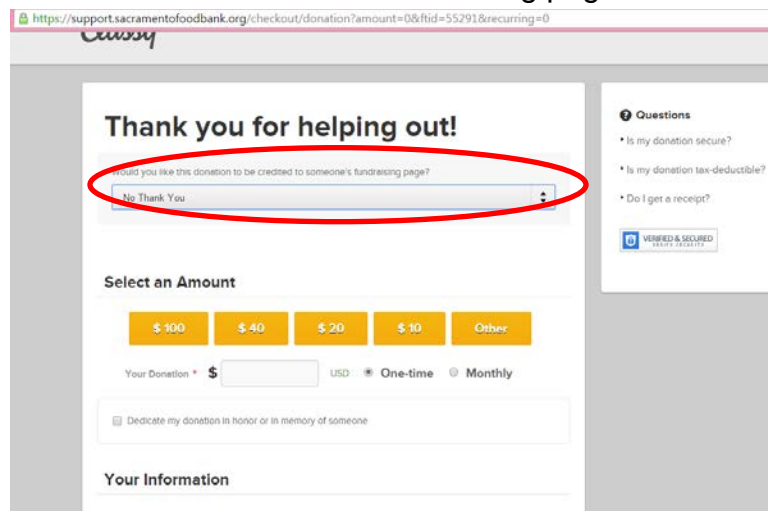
https://support.sacramentofoodbank.org/checkout/donation?amount=0&ftid=55291&recurring=0

Classy

Thank you for helping out!

Would you like this donation to be credited to someone's fundraising page?

No Thank You

Select an Amount

$ 100
$ 40
$ 20
$ 10
Other

Your Donation * $ USD One-time Monthly

Dedicate my donation in honor or in memory of someone

Your Information

Questions

Is my donation secure?

Is my donation tax-deductible?

Do I get a receipt?

VERIFIED & SECURED